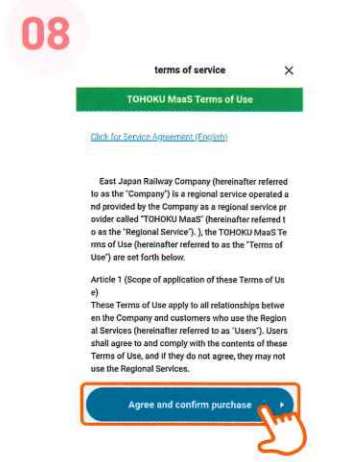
08

terms of service ×

TOHOKU MaaS Terms of Use

Click for Service Agreement (English)

East Japan Railway Company (hereinafter referred to as the "Company") is a regional service operated and provided by the Company as a regional service provider called "TOHOKU MaaS" (hereinafter referred to as the "Regional Service"). ), the TOHOKU MaaS Terms of Use (hereinafter referred to as the "Terms of Use") are set forth below.

Article 1 (Scope of application of these Terms of Use)
These Terms of Use apply to all relationships between the Company and customers who use the Regional Services (hereinafter referred to as "Users"). Users shall agree to and comply with the contents of these Terms of Use, and if they do not agree, they may not use the Regional Services.

Agree and confirm purchase